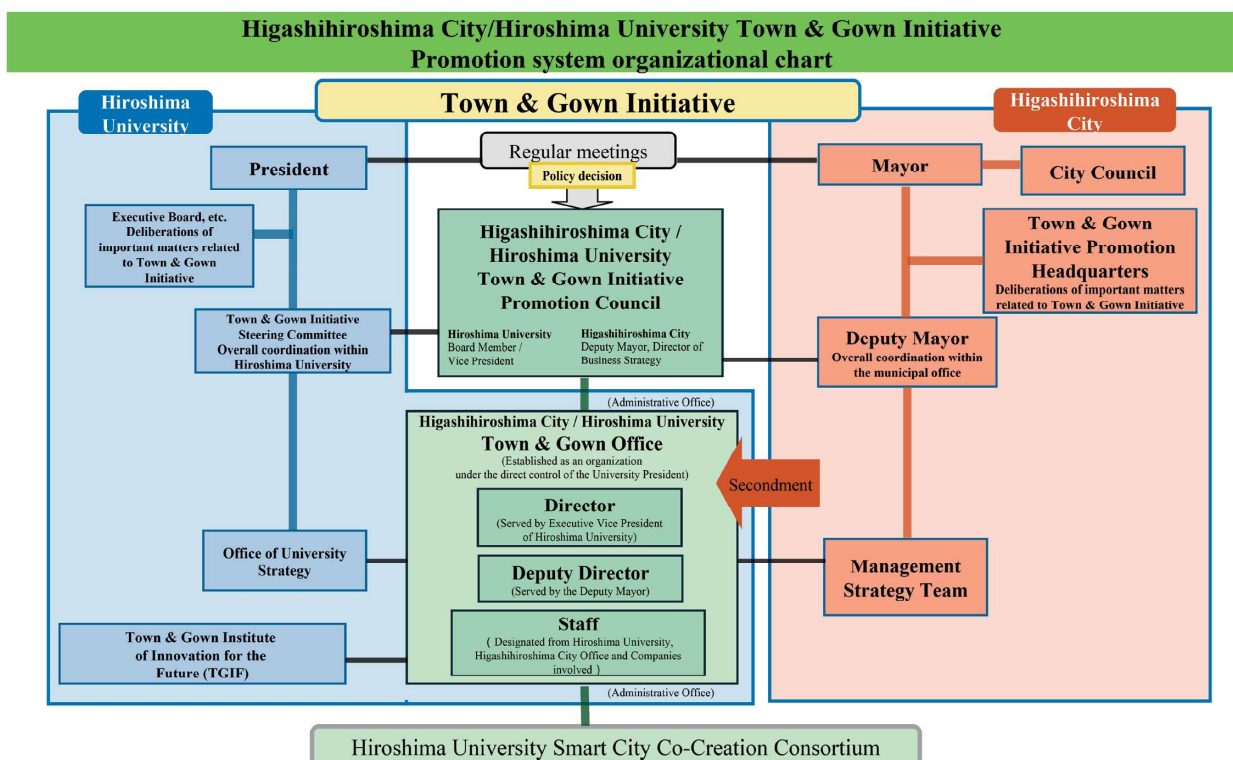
Higashihiroshima City/Hiroshima University Town & Gown Initiative
Promotion system organizational chart

Town & Gown Initiative

Hiroshima University

Higashihiroshima City

President

Regular meetings

Policy decision

Mayor

City Council

Executive Board, etc.
Deliberations of important matters related to Town & Gown Initiative

Higashihiroshima City / Hiroshima University
Town & Gown Initiative
Promotion Council

Town & Gown Initiative Promotion Headquarters
Deliberations of important matters related to Town & Gown Initiative

Town & Gown Initiative Steering Committee
Overall coordination within Hiroshima University

Hiroshima University
Board Member / Vice President

Higashihiroshima City
Deputy Mayor, Director of Business Strategy

Deputy Mayor
Overall coordination within the municipal office

(Administrative Office)

Higashihiroshima City / Hiroshima University
Town & Gown Office
(Established as an organization under the direct control of the University President)

Secondment

Director
(Served by Executive Vice President of Hiroshima University)

Office of University Strategy

Deputy Director
(Served by the Deputy Mayor)

Management Strategy Team

Staff
( Designated from Hiroshima University, Higashihiroshima City Office and Companies involved )

Town & Gown Institute of Innovation for the Future (TGIF)

(Administrative Office)

Hiroshima University Smart City Co-Creation Consortium